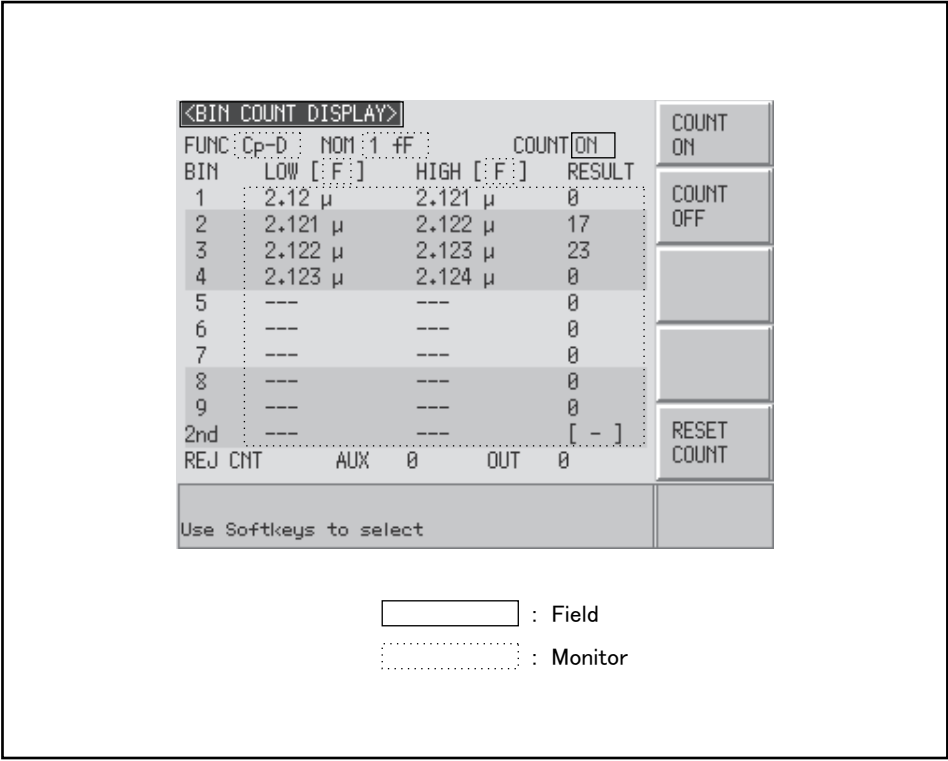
<BIN COUNT DISPLAY>
FUNC Cp-D NOM 1 fF COUNT ON

| BIN | LOW [ F ] | HIGH [ F ] | RESULT |
|---|---|---|---|
| 1 | 2.12 μ | 2.121 μ | 0 |
| 2 | 2.121 μ | 2.122 μ | 17 |
| 3 | 2.122 μ | 2.123 μ | 23 |
| 4 | 2.123 μ | 2.124 μ | 0 |
| 5 | --- | --- | 0 |
| 6 | --- | --- | 0 |
| 7 | --- | --- | 0 |
| 8 | --- | --- | 0 |
| 9 | --- | --- | 0 |
| 2nd | --- | --- | [ - ] |

REJ CNT AUX 0 OUT 0

Use Softkeys to select

COUNT ON

COUNT OFF

RESET COUNT

: Field

: Monitor